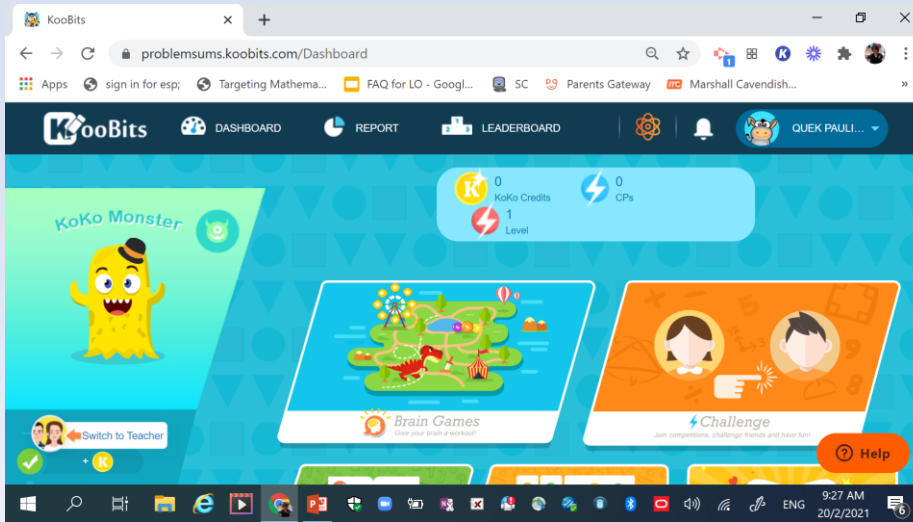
KooBits
problemsums.koobits.com/Dashboard
Apps sign in for esp; Targeting Mathema... FAQ for LO - Googl... SC Parents Gateway Marshall Cavendish...

KooBits DASHBOARD REPORT LEADERBOARD QUEK PAULI...

0 KoKo Credits
0 CPs
1 Level

KoKo Monster

Brain Games
Give your brain a workout!

Challenge
Join competitions, challenge friends and have fun!

Switch to Teacher

+

Help

ENG 9:27 AM 20/2/2021 6